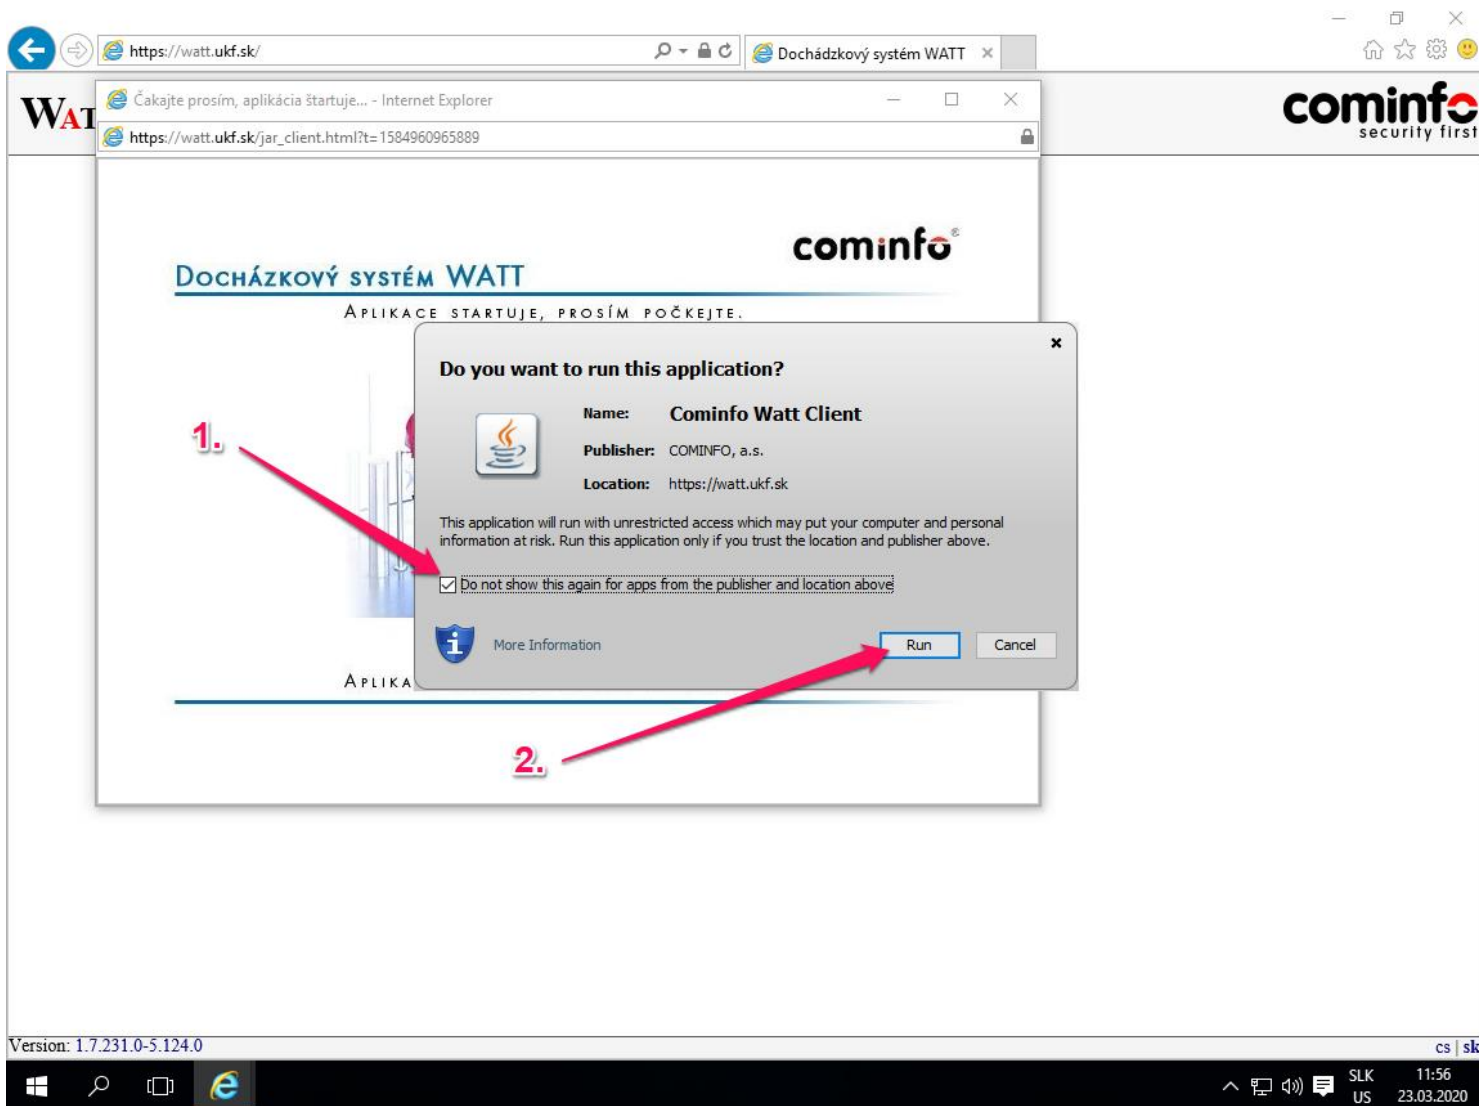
https://watt.ukf.sk/

Dochádzkový systém WATT ×

WAT

cominfo
security first

Čakajte prosím, aplikácia štartuje... - Internet Explorer

https://watt.ukf.sk/jar_client.html?t=1584960965889

cominfo®

DOCHÁZKOVÝ SYSTÉM WATT

APLIKACE STARTUJE, PROSÍM POČKEJTE.

Do you want to run this application?

×

Name: Cominfo Watt Client

Publisher: COMINFO, a.s.

Location: https://watt.ukf.sk

This application will run with unrestricted access which may put your computer and personal information at risk. Run this application only if you trust the location and publisher above.

Do not show this again for apps from the publisher and location above

More Information

Run

Cancel

APLIKA

1.

2.

Version: 1.7.231.0-5.124.0

cs | sk

SLK
US

11:56
23.03.2020